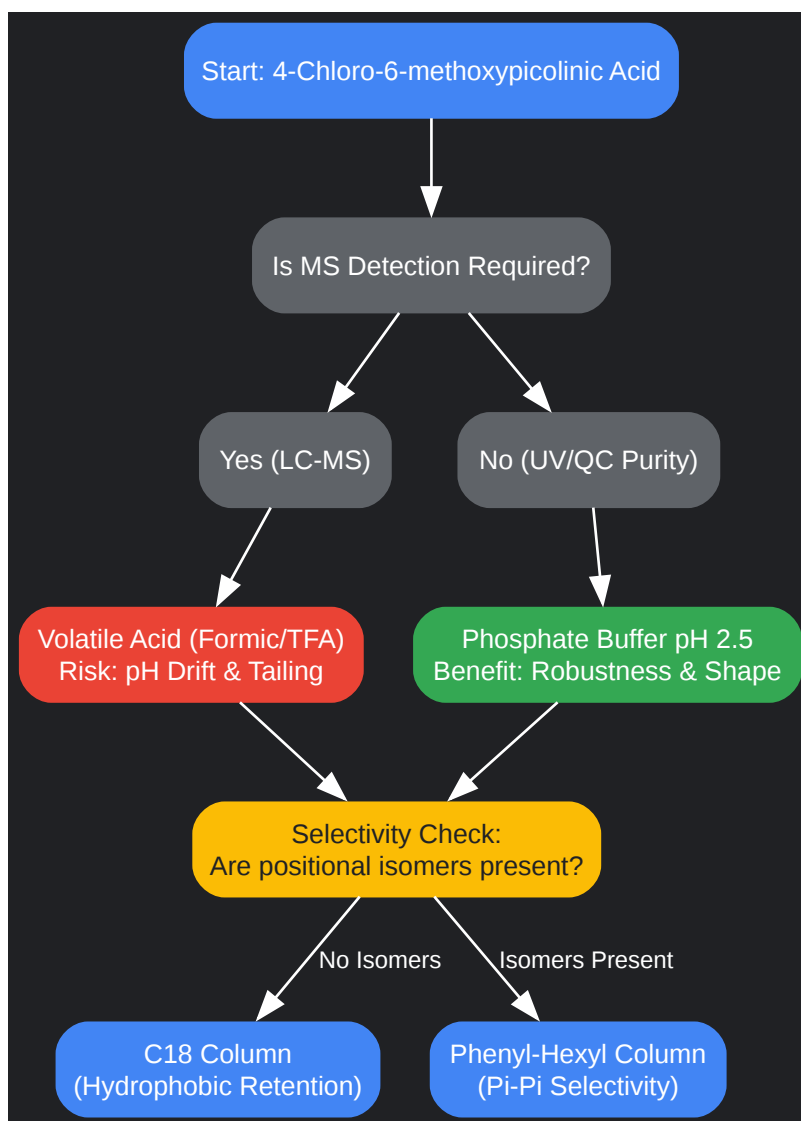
Start: 4-Chloro-6-methoxypicolinic Acid

Is MS Detection Required?

Yes (LC-MS)

No (UV/QC Purity)

Volatile Acid (Formic/TFA)
Risk: pH Drift & Tailing

Phosphate Buffer pH 2.5
Benefit: Robustness & Shape

Selectivity Check:
Are positional isomers present?

No Isomers

Isomers Present

C18 Column
(Hydrophobic Retention)

Phenyl-Hexyl Column
(Pi-Pi Selectivity)